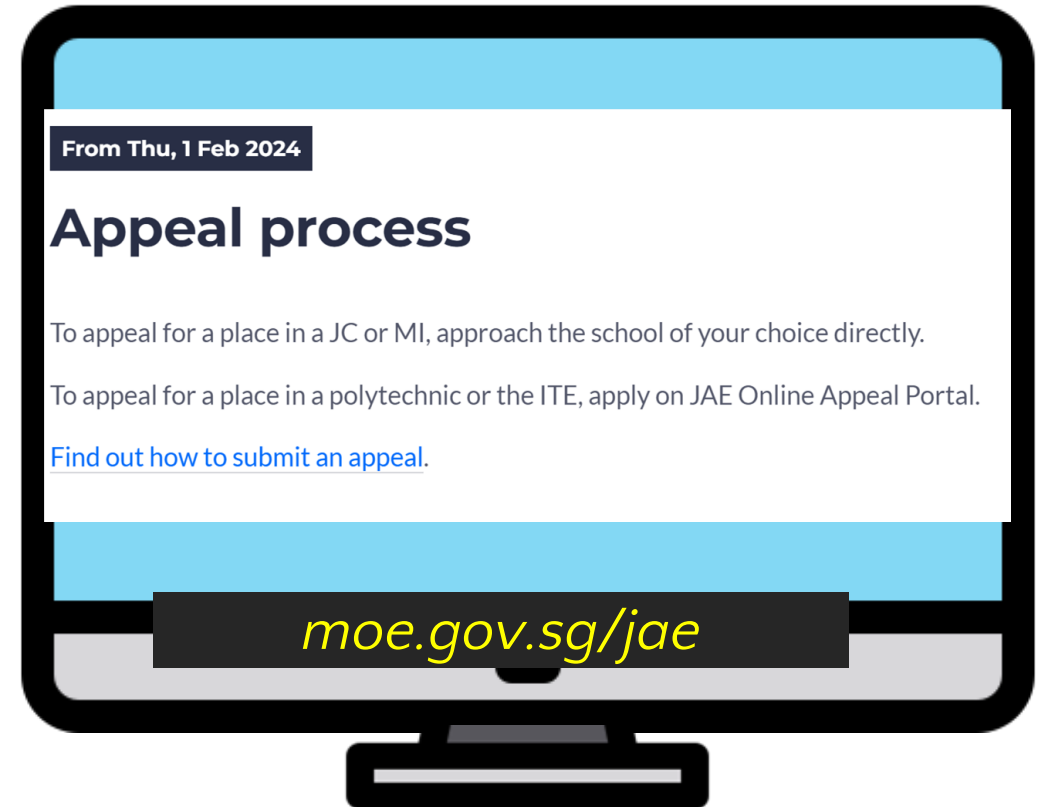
From Thu, 1 Feb 2024

Appeal process

To appeal for a place in a JC or MI, approach the school of your choice directly.

To appeal for a place in a polytechnic or the ITE, apply on JAE Online Appeal Portal.

Find out how to submit an appeal.

moe.gov.sg/jae